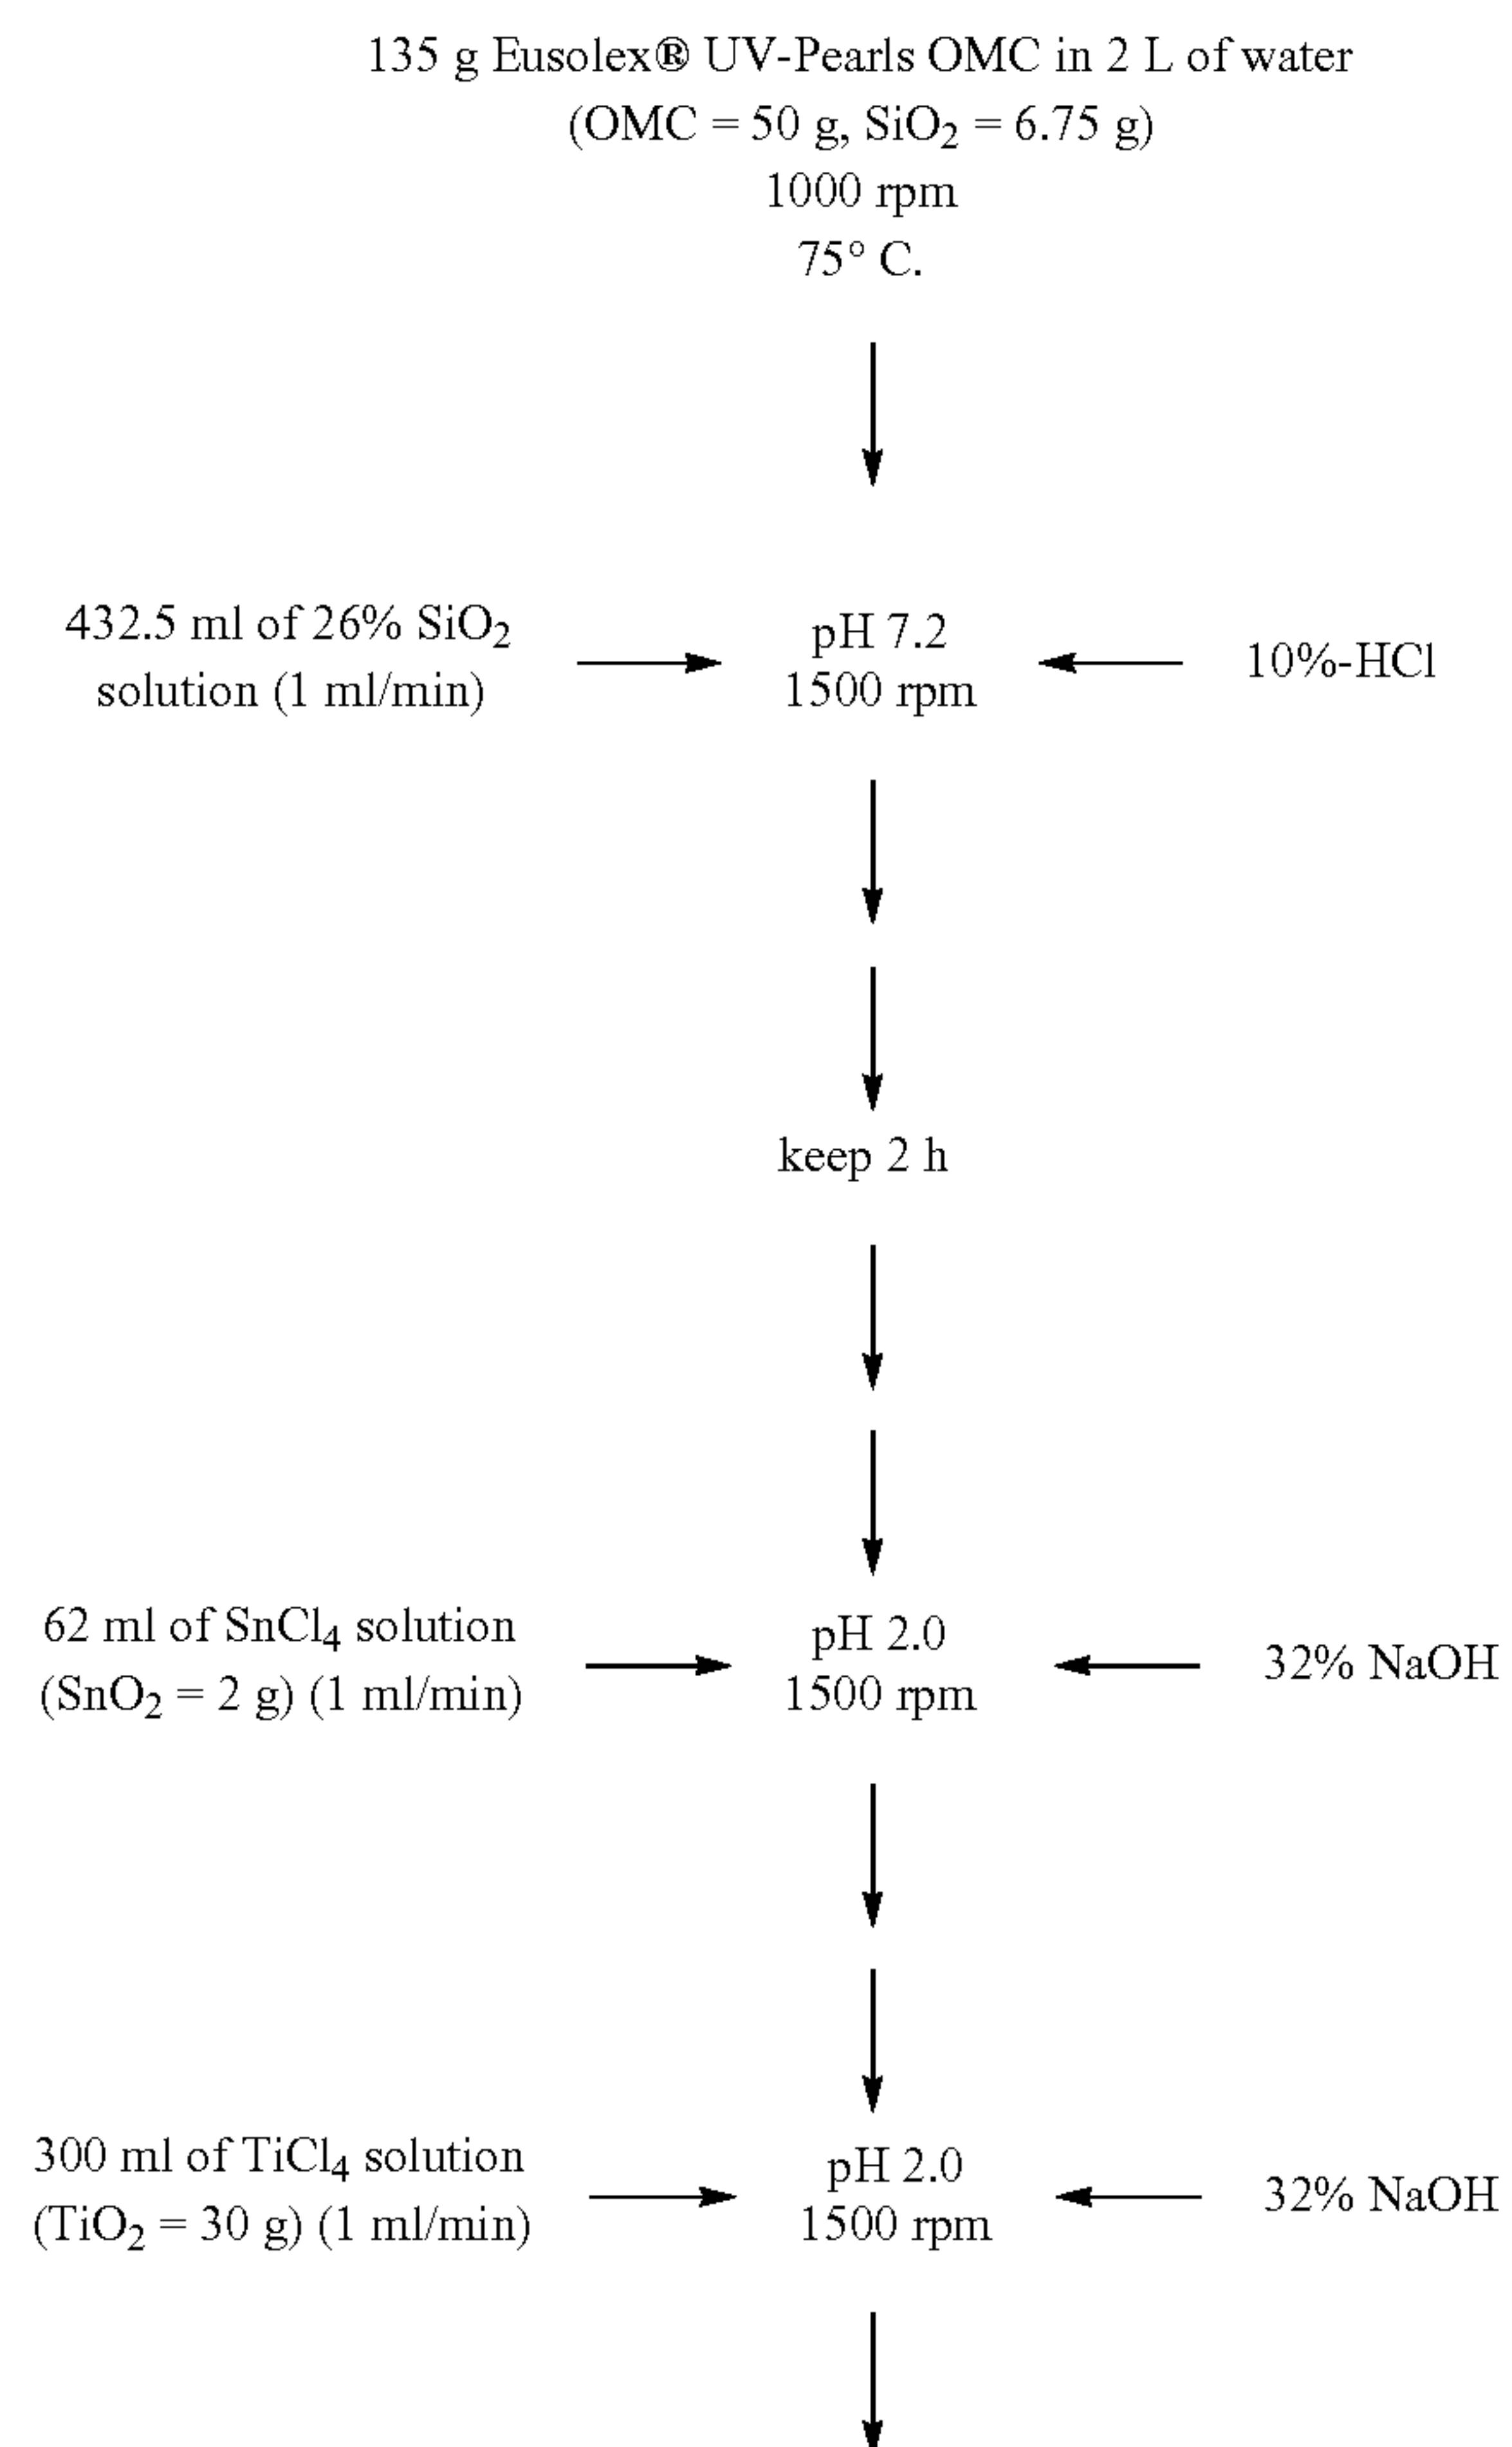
135 g Eusolex® UV-Pearls OMC in 2 L of water
(OMC = 50 g, $SiO_2$ = 6.75 g)
1000 rpm
75° C.

432.5 ml of 26% $SiO_2$ solution (1 ml/min)

pH 7.2
1500 rpm

10%-HCl

keep 2 h

62 ml of $SnCl_4$ solution ($SnO_2$ = 2 g) (1 ml/min)

pH 2.0
1500 rpm

32% NaOH

300 ml of $TiCl_4$ solution ($TiO_2$ = 30 g) (1 ml/min)

pH 2.0
1500 rpm

32% NaOH